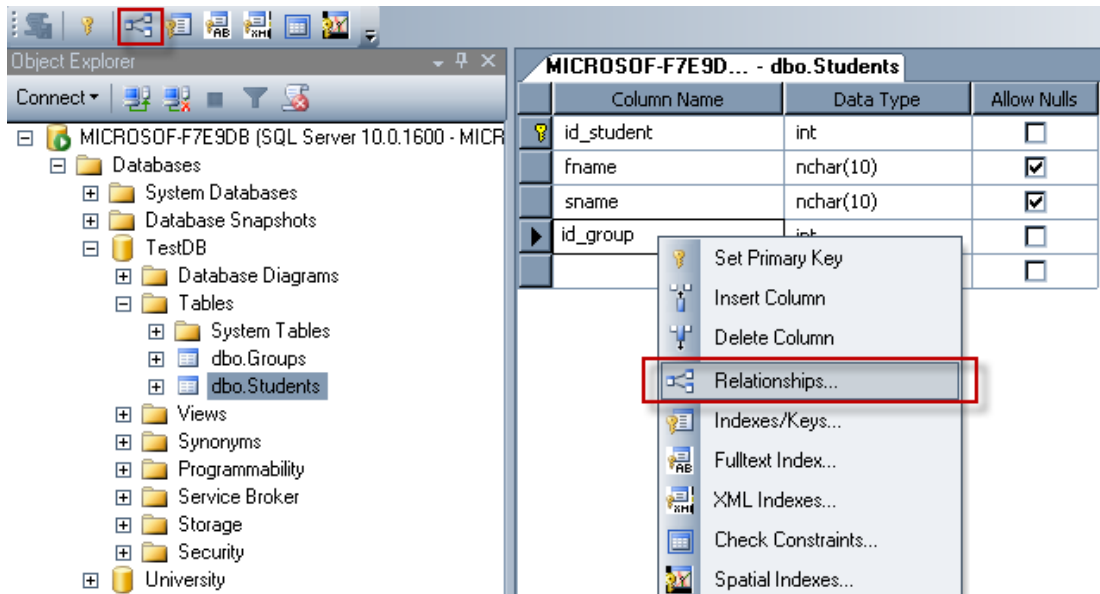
Object Explorer

Connect

MICROSOF-F7E9DB (SQL Server 10.0.1600 - MICR
Databases
System Databases
Database Snapshots
TestDB
Database Diagrams
Tables
System Tables
dbo.Groups
dbo.Students
Views
Synonyms
Programmability
Service Broker
Storage
Security
University

MICROSOF-F7E9D... - dbo.Students

| Column Name | Data Type | Allow Nulls |
|---|---|---|
| id_student | int | ☐ |
| fname | nchar(10) | ☑ |
| sname | nchar(10) | ☑ |
| id_group | int | ☐ |
| | | ☐ |

Set Primary Key
Insert Column
Delete Column
Relationships...
Indexes/Keys...
Fulltext Index...
XML Indexes...
Check Constraints...
Spatial Indexes...